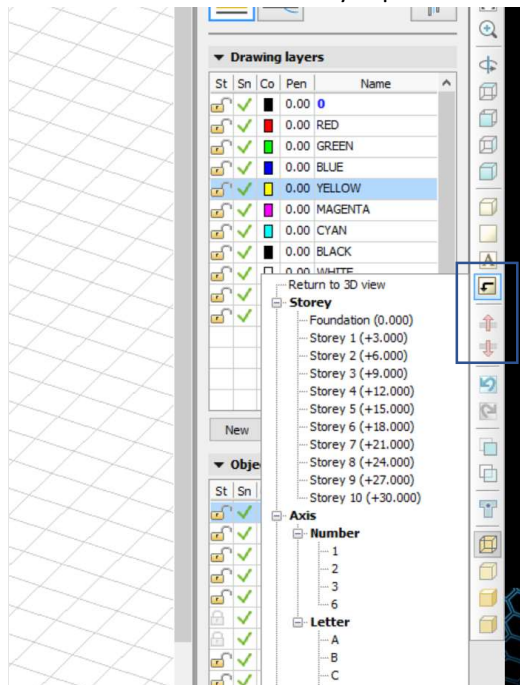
Drawing layers

| St | Sn | Co | Pen | Name |
|---|---|---|---|---|
| | ✓ | | 0.00 | 0 |
| | ✓ | | 0.00 | RED |
| | ✓ | | 0.00 | GREEN |
| | ✓ | | 0.00 | BLUE |
| | ✓ | | 0.00 | YELLOW |
| | ✓ | | 0.00 | MAGENTA |
| | ✓ | | 0.00 | CYAN |
| | ✓ | | 0.00 | BLACK |
| | ✓ | | 0.00 | WHITE |

New

Obje

St | Sn

Return to 3D view
Storey
Foundation (0.000)
Storey 1 (+3.000)
Storey 2 (+6.000)
Storey 3 (+9.000)
Storey 4 (+12.000)
Storey 5 (+15.000)
Storey 6 (+18.000)
Storey 7 (+21.000)
Storey 8 (+24.000)
Storey 9 (+27.000)
Storey 10 (+30.000)
Axis
Number
1
2
3
6
Letter
A
B
C